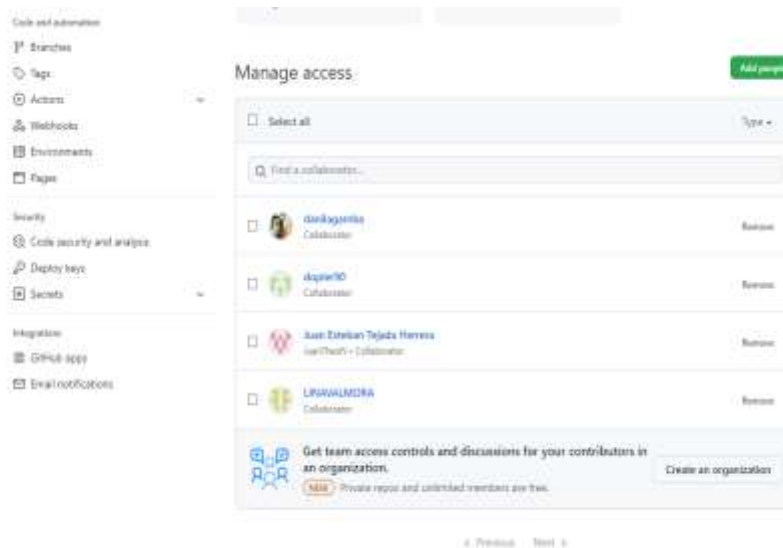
Code and automation
Branches
Tags
Actions
Webhooks
Environments
Pages
Security
Code security and analysis
Deploy keys
Secrets
Integrations
GitHub apps
Email notifications

Manage access
Add people
Select all
Type
Find a collaborator...
danikagomba
Collaborator
Remove
dopler90
Collaborator
Remove
Juan Esteban Tejada Herrera
JuanTheoX • Collaborator
Remove
LINAVALMORA
Collaborator
Remove
Get team access controls and discussions for your contributors in an organization.
NEW Private repos and unlimited members are free.
Create an organization
< Previous Next >